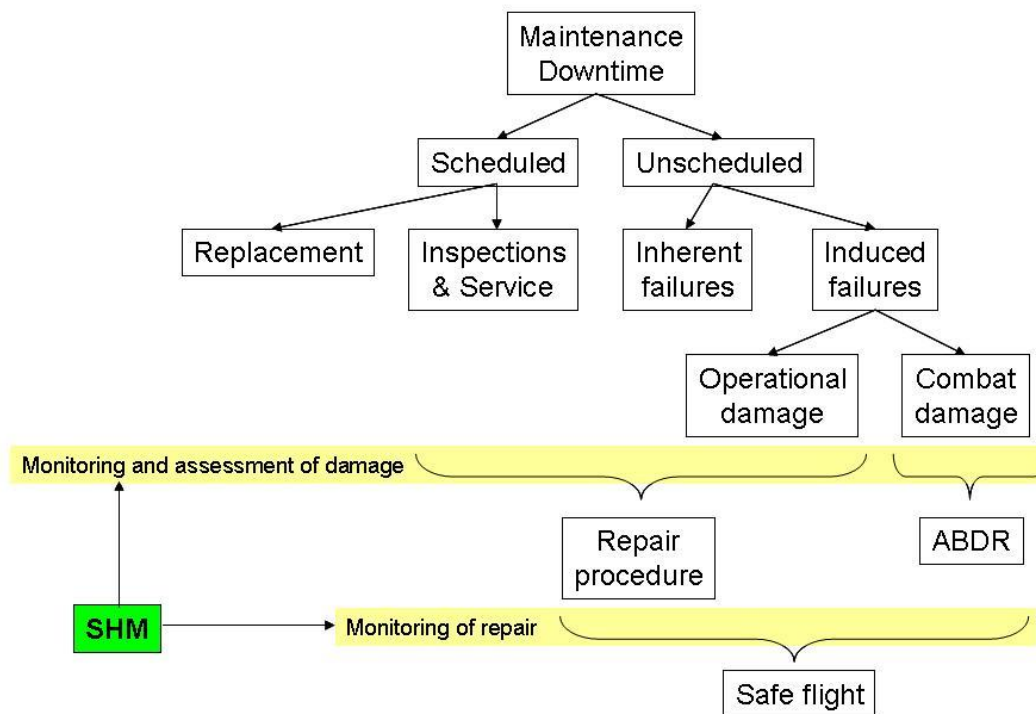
Maintenance Downtime

Scheduled

Unscheduled

Replacement

Inspections & Service

Inherent failures

Induced failures

Operational damage

Combat damage

Monitoring and assessment of damage

Repair procedure

ABDR

SHM

Monitoring of repair

Safe flight